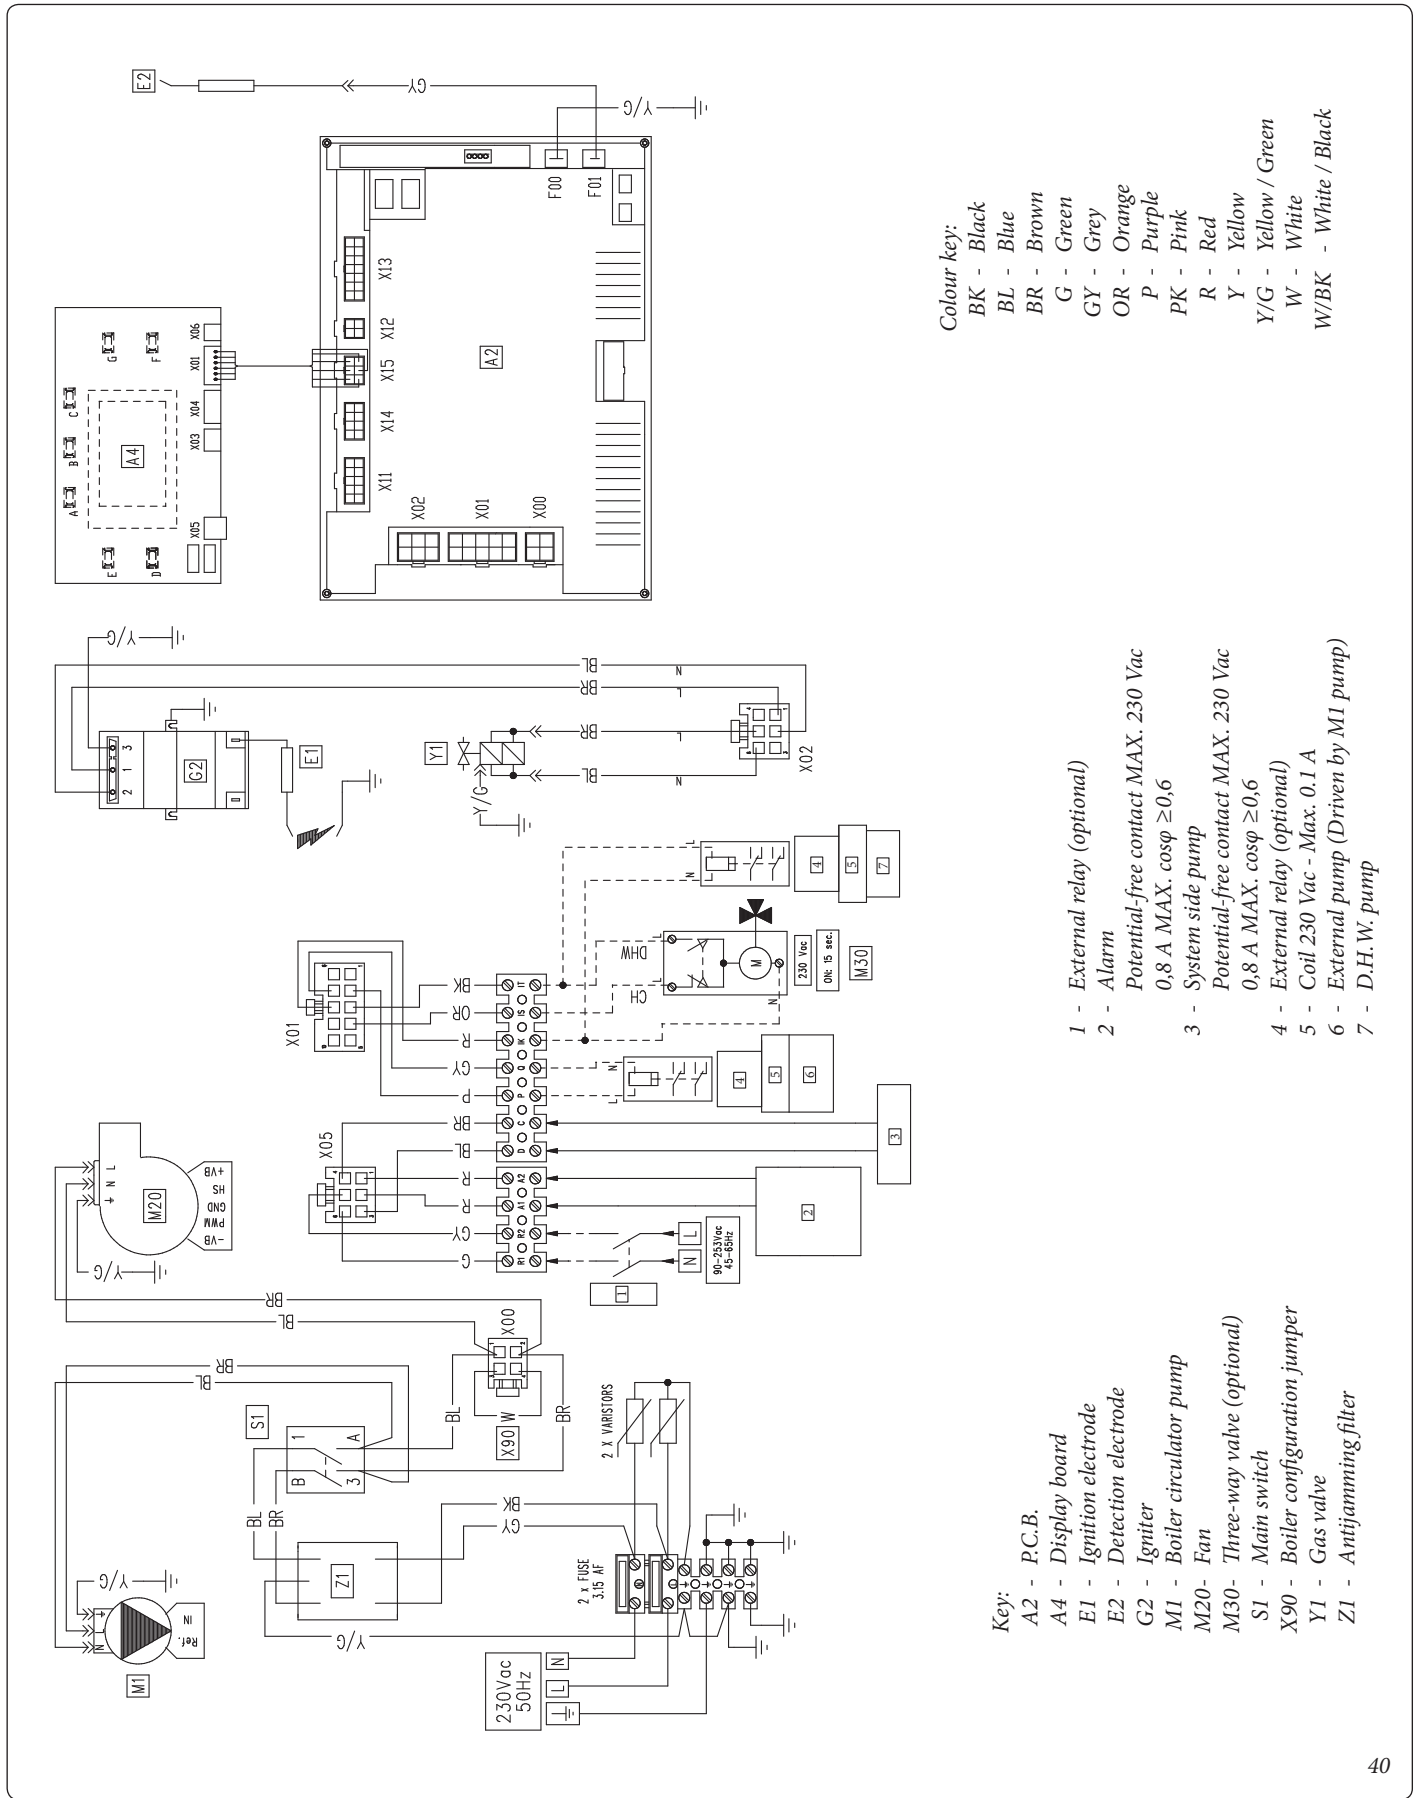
E2
GY
Y/G
F00
F01
X13
X12
X15
X14
X11
X02
X01
X00
A2
G
F
X06
X01
X04
X03
C
B
A
A4
X05
E
D

Colour key:
BK - Black
BL - Blue
BR - Brown
G - Green
GY - Grey
OR - Orange
P - Purple
PK - Pink
R - Red
Y - Yellow
Y/G - Yellow / Green
W - White
W/BK - White / Black

Y/G
BL
BR
N
L
3 1 2
G2
E1
Y1
BR
BL
L
N
X02
Y/G

4
5
7
N
DHW
CH
M
230 Vac
ON: 15 sec.
M30
N
X01
BK
OR
R
GY
P
BR
BL
R
R
GY
G
N
4
5
6
3
2
X05
L
N
90-253Vac 45-65Hz
1
M20
+VB
HS
GND
PWM
-VB
L N
Y/G
BR
BL
X00
BR
BL
S1
1
A
B
3
BL
W
BR
X90
2 X VARISTORS
BL
BR
BK
GY
Z1
2 x FUSE 3.15 AF
Y/G
Y/G
M1
Ref.
IN
230Vac 50Hz
N
L

1 - External relay (optional)
2 - Alarm
Potential-free contact MAX. 230 Vac
0,8 A MAX. cosφ ≥0,6
3 - System side pump
Potential-free contact MAX. 230 Vac
0,8 A MAX. cosφ ≥0,6
4 - External relay (optional)
5 - Coil 230 Vac - Max. 0.1 A
6 - External pump (Driven by M1 pump)
7 - D.H.W. pump

Key:
A2 - P.C.B.
A4 - Display board
E1 - Ignition electrode
E2 - Detection electrode
G2 - Igniter
M1 - Boiler circulator pump
M20- Fan
M30- Three-way valve (optional)
S1 - Main switch
X90 - Boiler configuration jumper
Y1 - Gas valve
Z1 - Antijamming filter

40